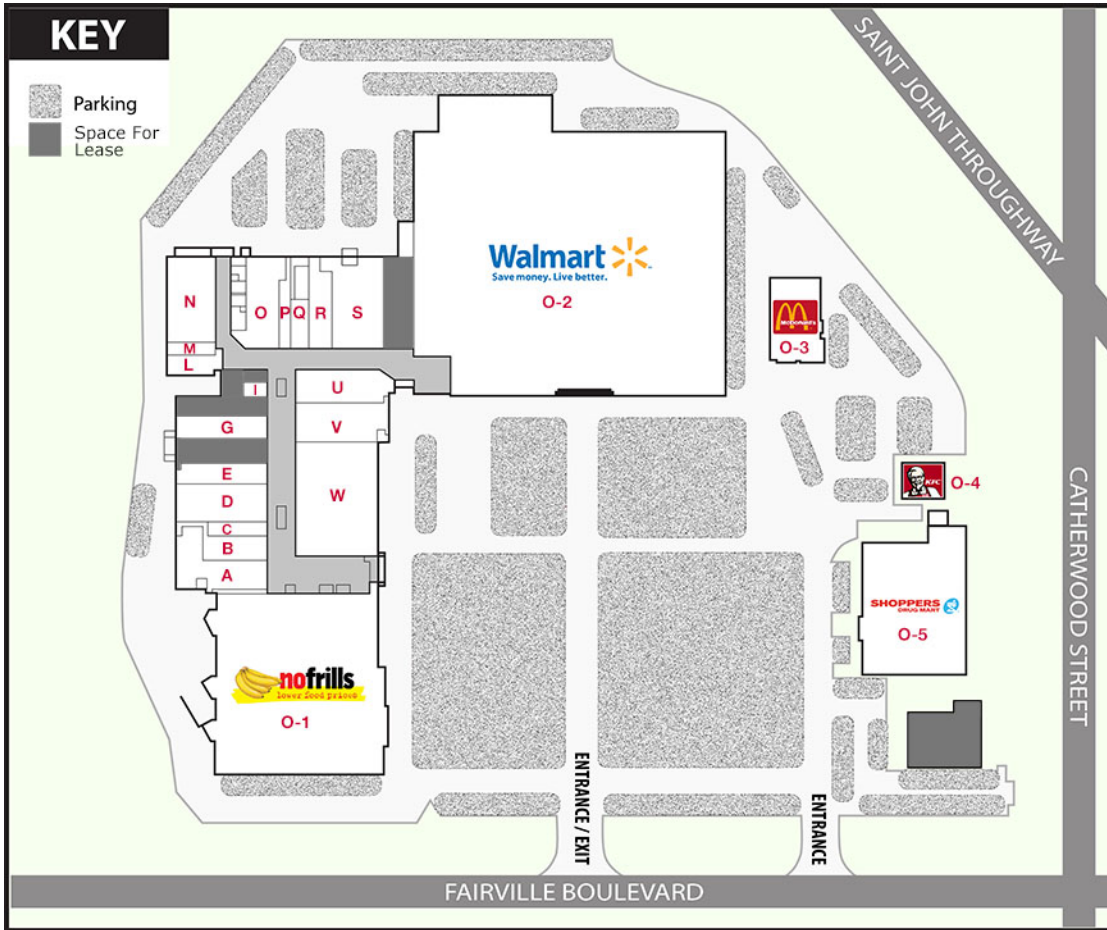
KEY
Parking
Space For Lease

SAINT JOHN THROUGHWAY

Walmart
Save money. Live better.
O-2

N
O
P
Q
R
S
M
L
I
U
G
V
E
D
W
C
B
A

McDonald's
O-3

KFC
O-4

SHOPPERS DRUG MART
O-5

nofrills
lower food prices
O-1

CATHERWOOD STREET

ENTRANCE / EXIT
ENTRANCE

FAIRVILLE BOULEVARD